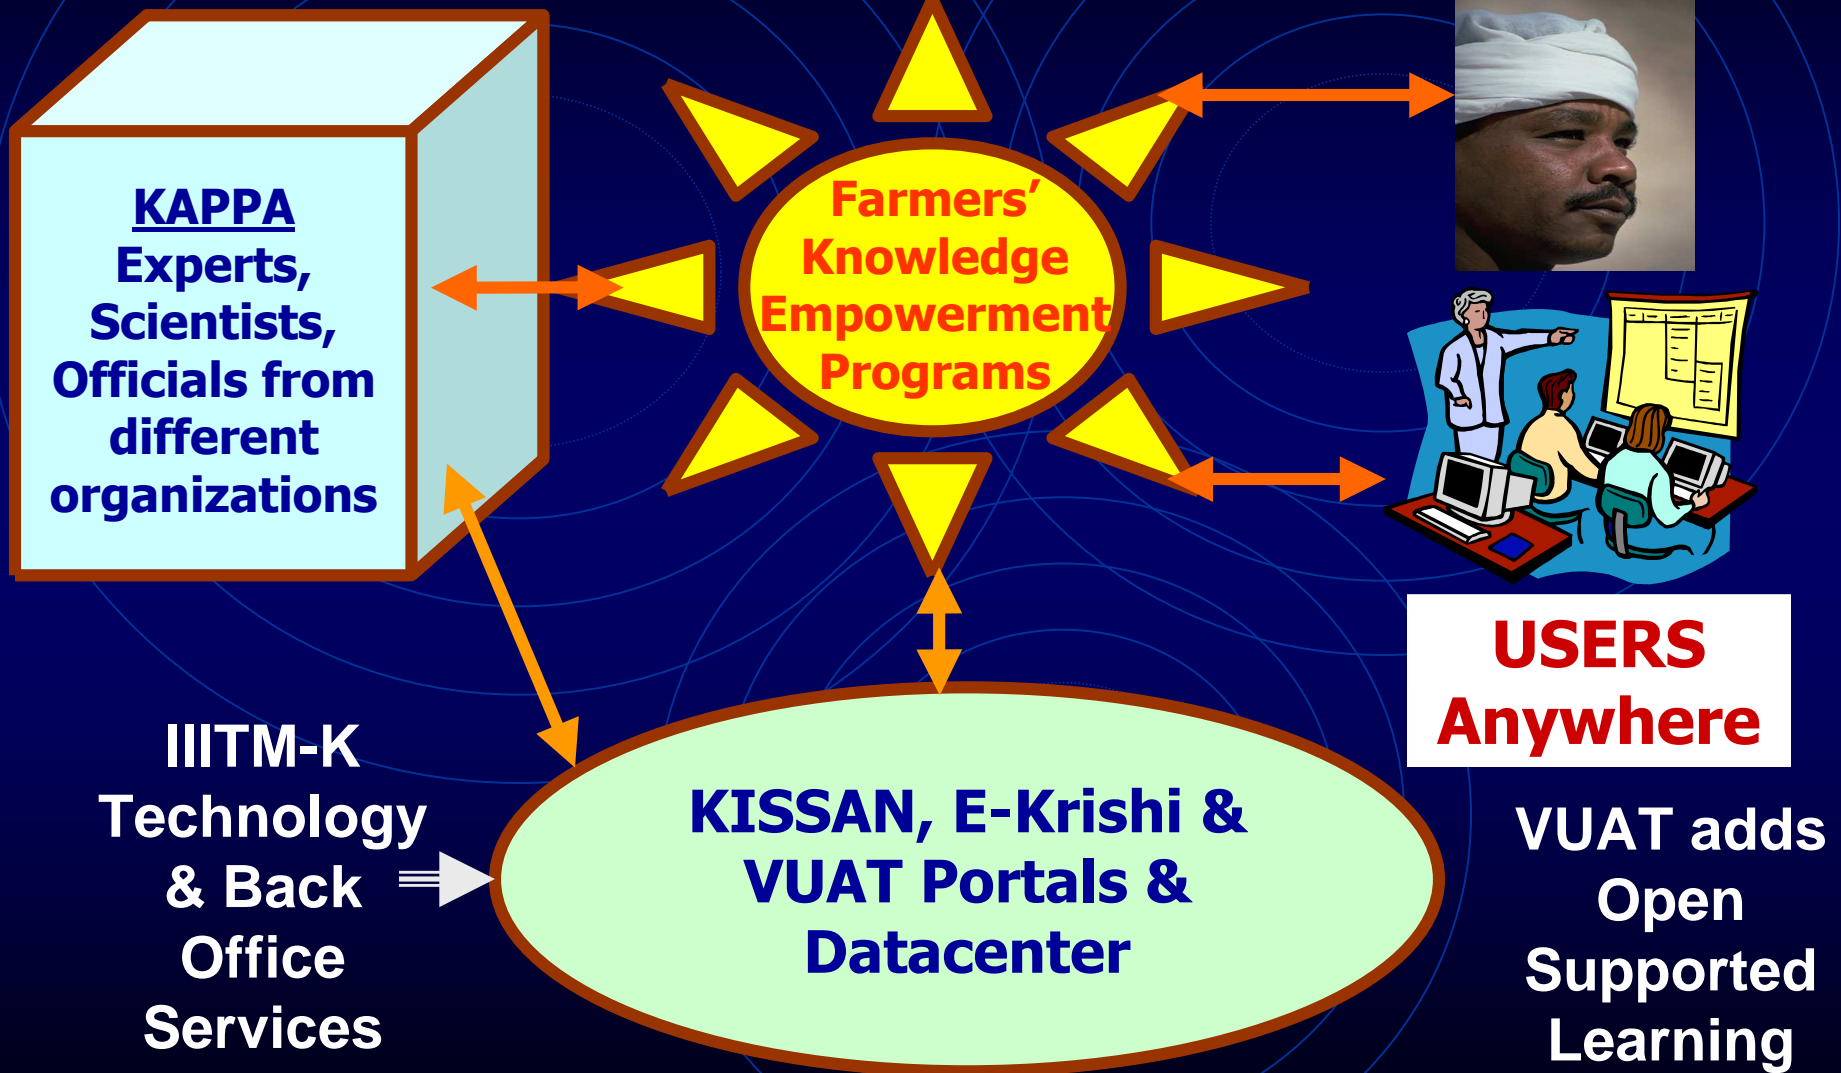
KAPPA
Experts, Scientists, Officials from different organizations

Farmers' Knowledge Empowerment Programs

USERS Anywhere

IIITM-K Technology & Back Office Services

KISSAN, E-Krishi & VUAT Portals & Datacenter

VUAT adds Open Supported Learning